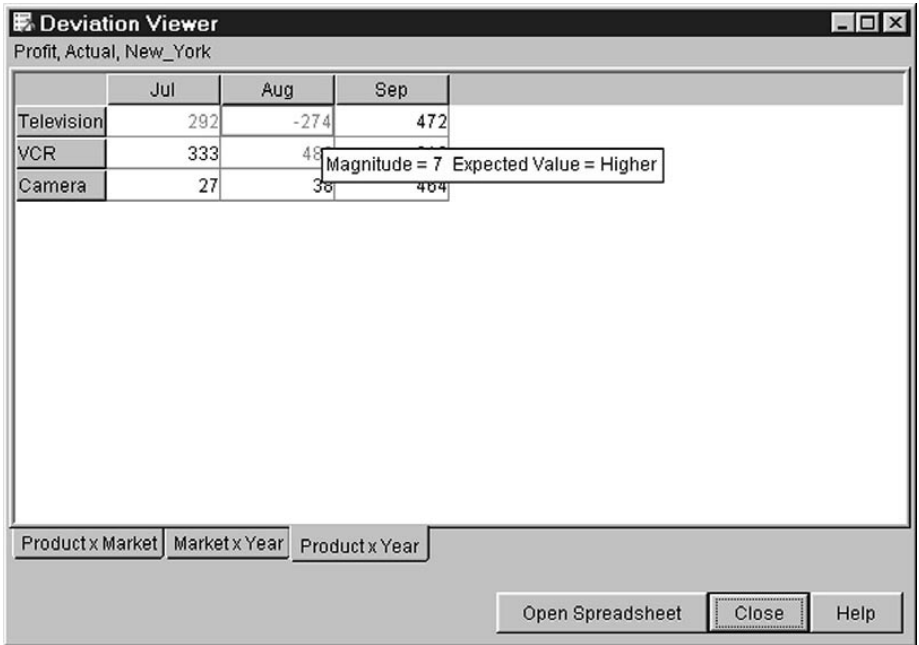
Deviation Viewer

Profit, Actual, New_York

| | Jul | Aug | Sep |
|---|---|---|---|
| Television | 292 | -274 | 472 |
| VCR | 333 | 48 | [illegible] |
| Camera | 27 | 38 | 464 |

Magnitude = 7 Expected Value = Higher

Product x Market | Market x Year | Product x Year

Open Spreadsheet | Close | Help